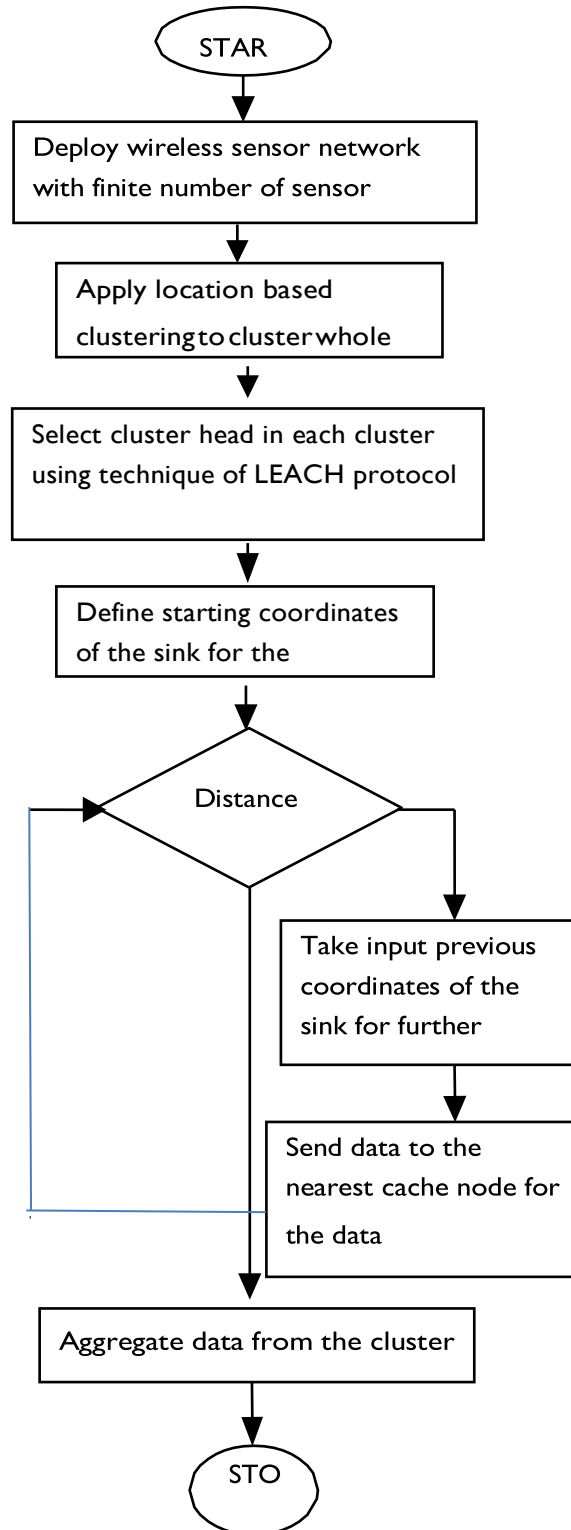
STAR

Deploy wireless sensor network with finite number of sensor

Apply location based clusteringtoclusterwhole

Select cluster head in each cluster using technique of LEACH protocol

Define starting coordinates of the sink for the

Distance

Take input previous coordinates of the sink for further

Send data to the nearest cache node for the data

Aggregate data from the cluster

STO